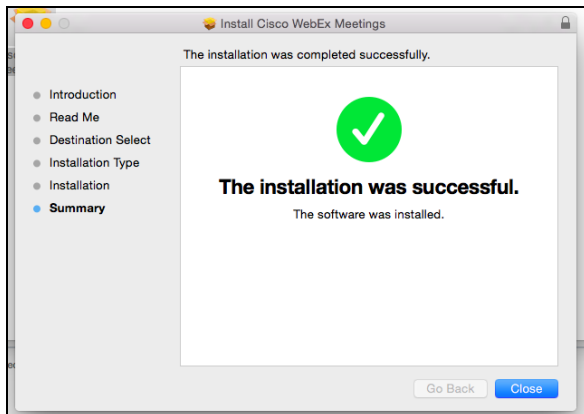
Install Cisco WebEx Meetings

The installation was completed successfully.

Introduction
Read Me
Destination Select
Installation Type
Installation
Summary

The installation was successful.

The software was installed.

Go Back
Close